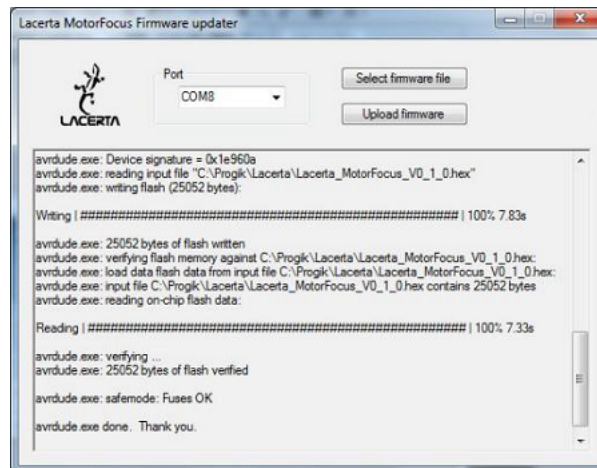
Lacerta MotorFocus Firmware updater

LACERTA

Port

COM8

Select firmware file

Upload firmware

avrdude.exe: Device signature = 0x1e960a
avrdude.exe: reading input file "C:\Progik\Lacerta\Lacerta_MotorFocus_V0_1_0.hex"
avrdude.exe: writing flash (25052 bytes):

Writing | ################################################## | 100% 7.83s

avrdude.exe: 25052 bytes of flash written
avrdude.exe: verifying flash memory against C:\Progik\Lacerta\Lacerta_MotorFocus_V0_1_0.hex:
avrdude.exe: load data flash data from input file C:\Progik\Lacerta\Lacerta_MotorFocus_V0_1_0.hex:
avrdude.exe: input file C:\Progik\Lacerta\Lacerta_MotorFocus_V0_1_0.hex contains 25052 bytes
avrdude.exe: reading on-chip flash data:

Reading | ################################################## | 100% 7.33s

avrdude.exe: verifying ...
avrdude.exe: 25052 bytes of flash verified

avrdude.exe: safemode: Fuses OK

avrdude.exe done. Thank you.